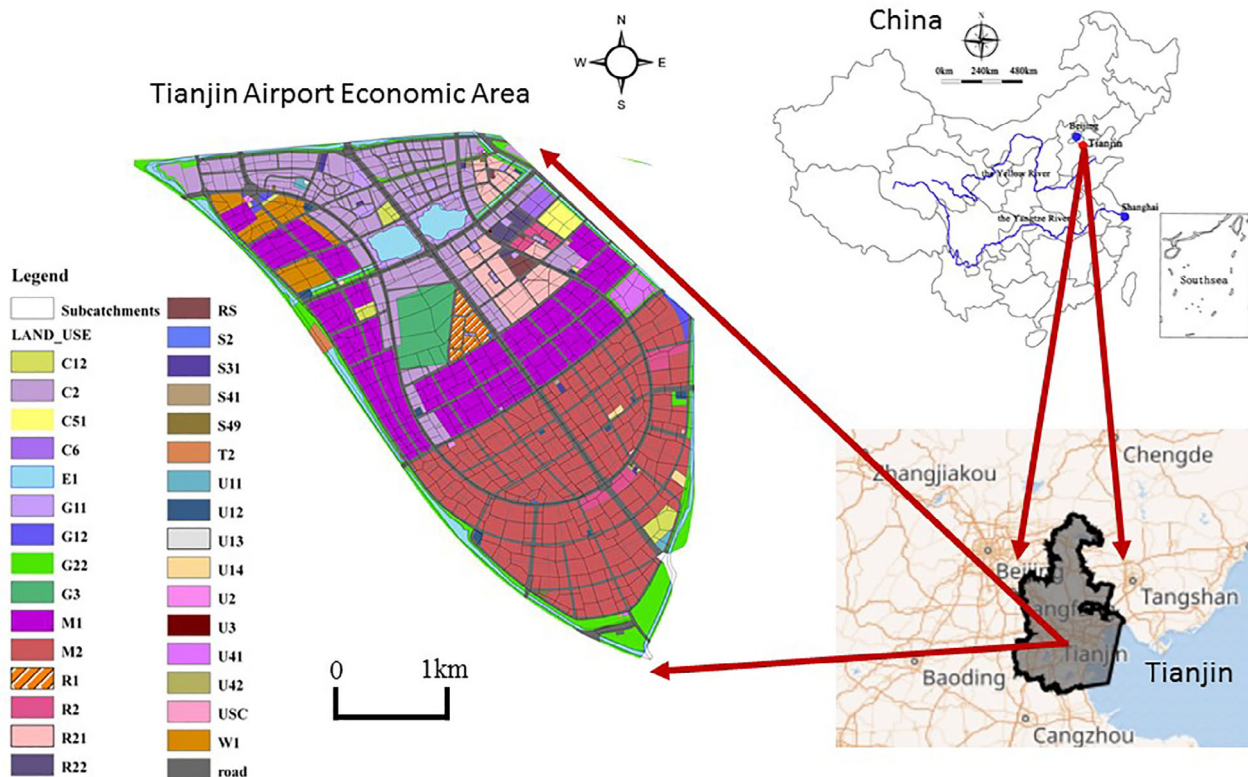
N
W E
S

Tianjin Airport Economic Area

China

N
0km 240km 480km

Beijing
Tianjin
the Yellow River
Shanghai
the Yangtze River
Southsea

Legend
Subcatchments
LAND_USE
C12
C2
C51
C6
E1
G11
G12
G22
G3
M1
M2
R1
R2
R21
R22
RS
S2
S31
S41
S49
T2
U11
U12
U13
U14
U2
U3
U41
U42
USC
W1
road

0 1km

Zhangjiakou
Chengde
Beijing
Langfang
Tangshan
Baoding
Tianjin
Tianjin
Cangzhou